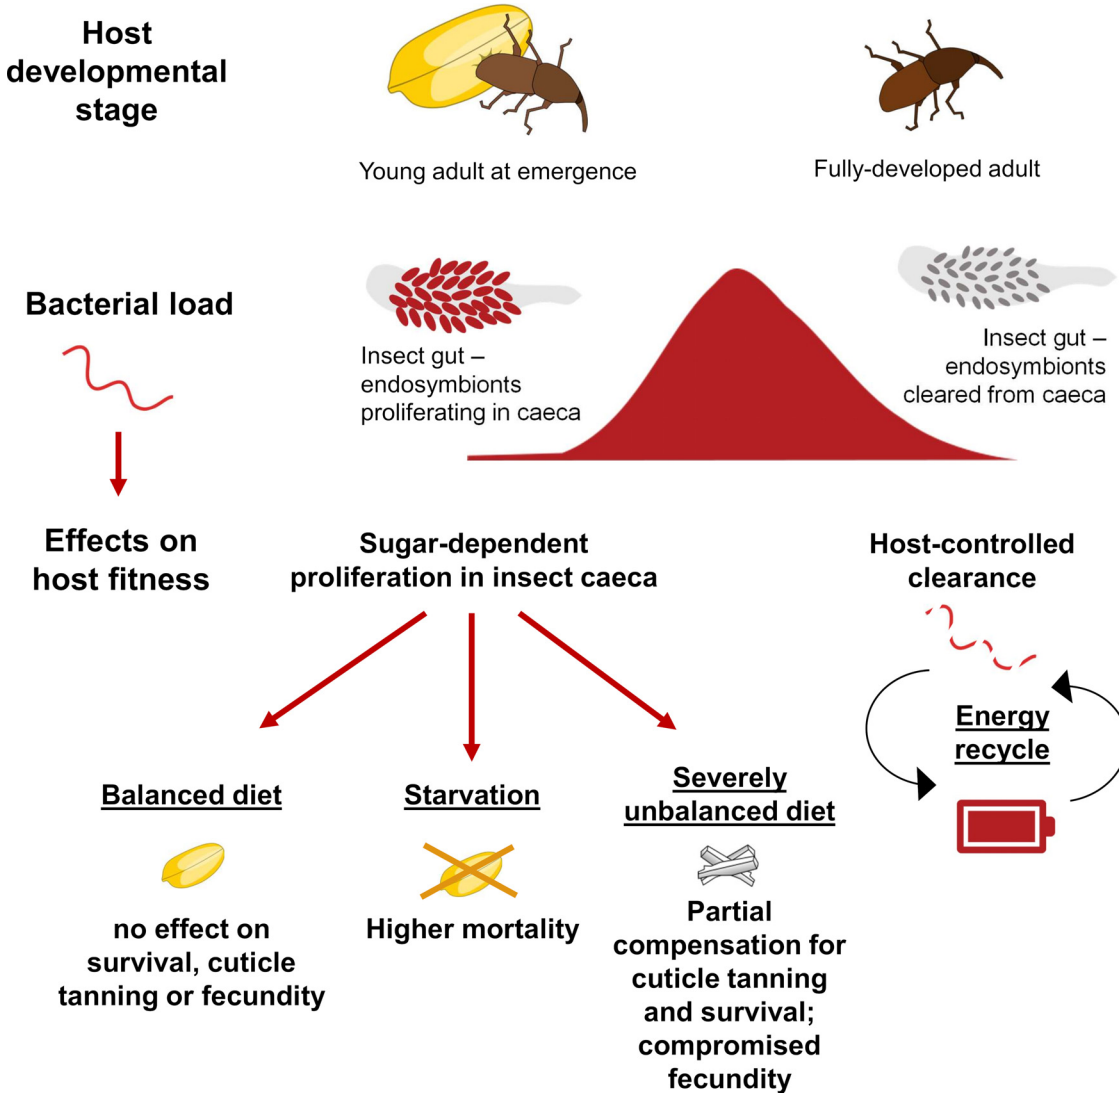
Host developmental stage

Young adult at emergence

Fully-developed adult

Bacterial load

Insect gut – endosymbionts proliferating in caeca

Insect gut – endosymbionts cleared from caeca

Effects on host fitness

Sugar-dependent proliferation in insect caeca

Host-controlled clearance

Energy recycle

Balanced diet

no effect on survival, cuticle tanning or fecundity

Starvation

Higher mortality

Severely unbalanced diet

Partial compensation for cuticle tanning and survival; compromised fecundity